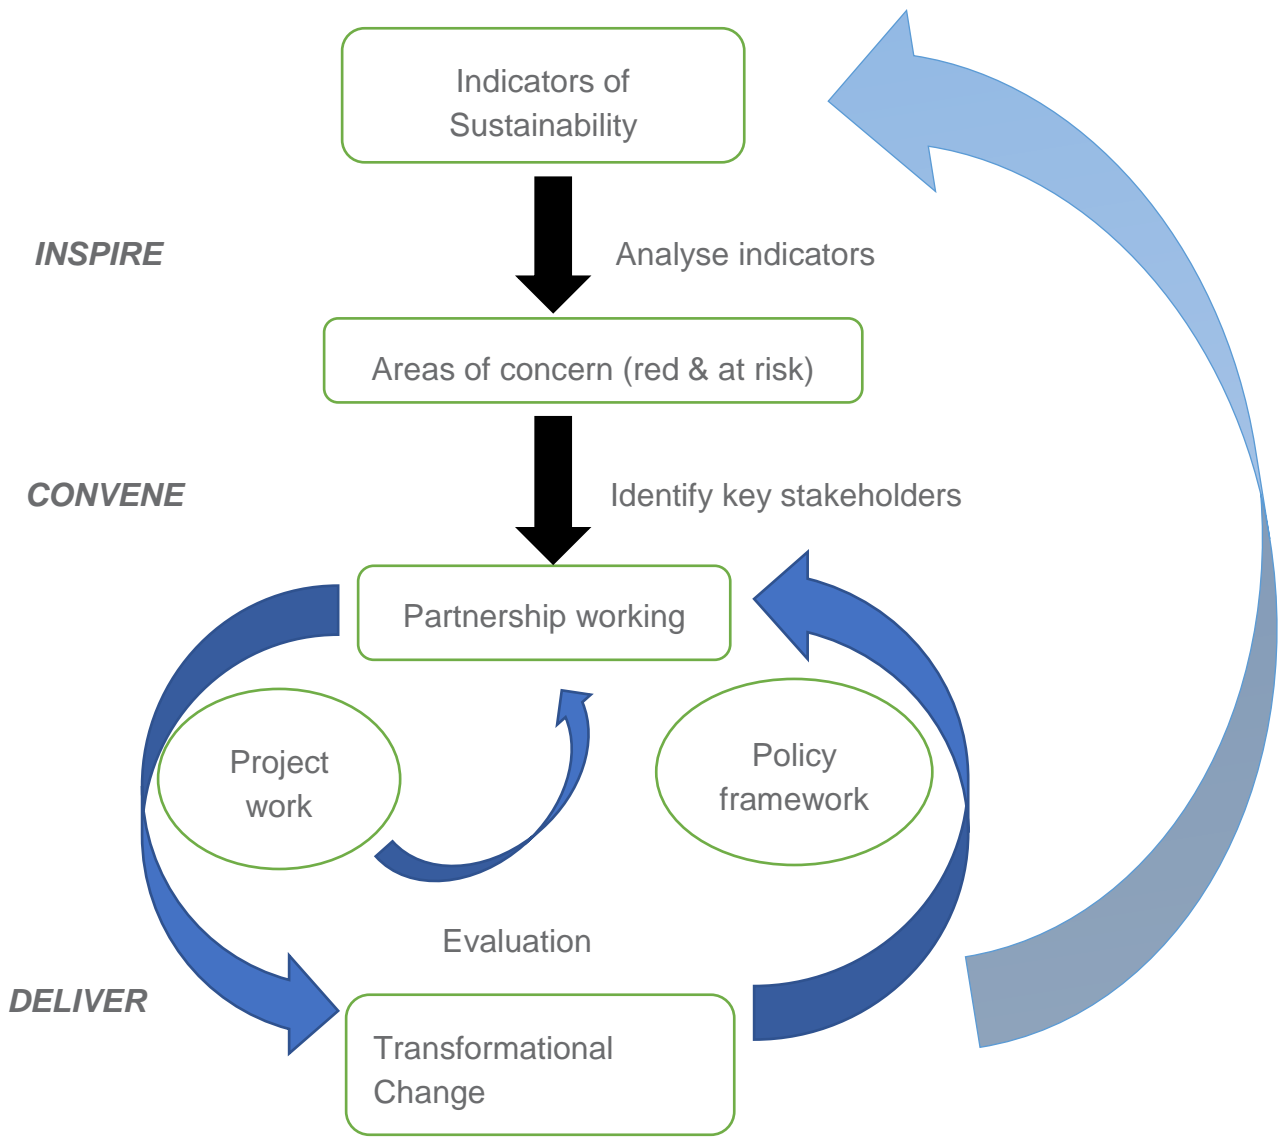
Indicators of Sustainability

INSPIRE

Analyse indicators

Areas of concern (red & at risk)

CONVENE

Identify key stakeholders

Partnership working

Project work

Policy framework

Evaluation

DELIVER

Transformational Change